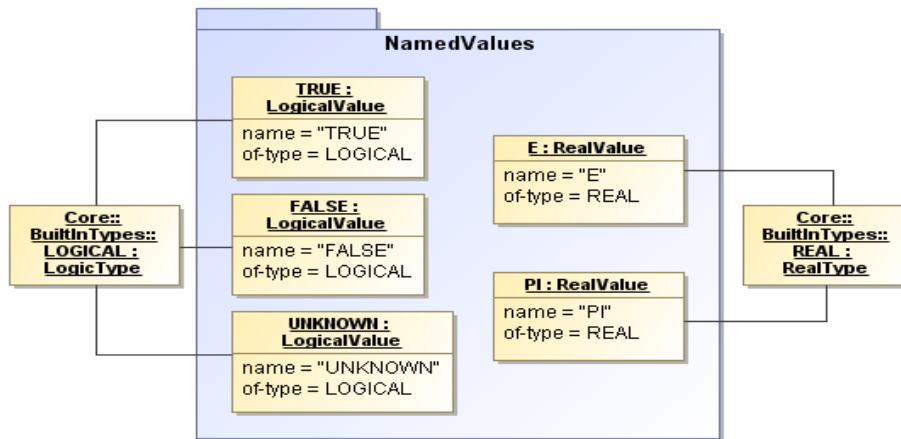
NamedValues

Core:: BuiltInTypes:: LOGICAL : LogicType

TRUE : LogicalValue
name = "TRUE"
of-type = LOGICAL

FALSE : LogicalValue
name = "FALSE"
of-type = LOGICAL

UNKNOWN : LogicalValue
name = "UNKNOWN"
of-type = LOGICAL

E : RealValue
name = "E"
of-type = REAL

PI : RealValue
name = "PI"
of-type = REAL

Core:: BuiltInTypes:: REAL : RealType